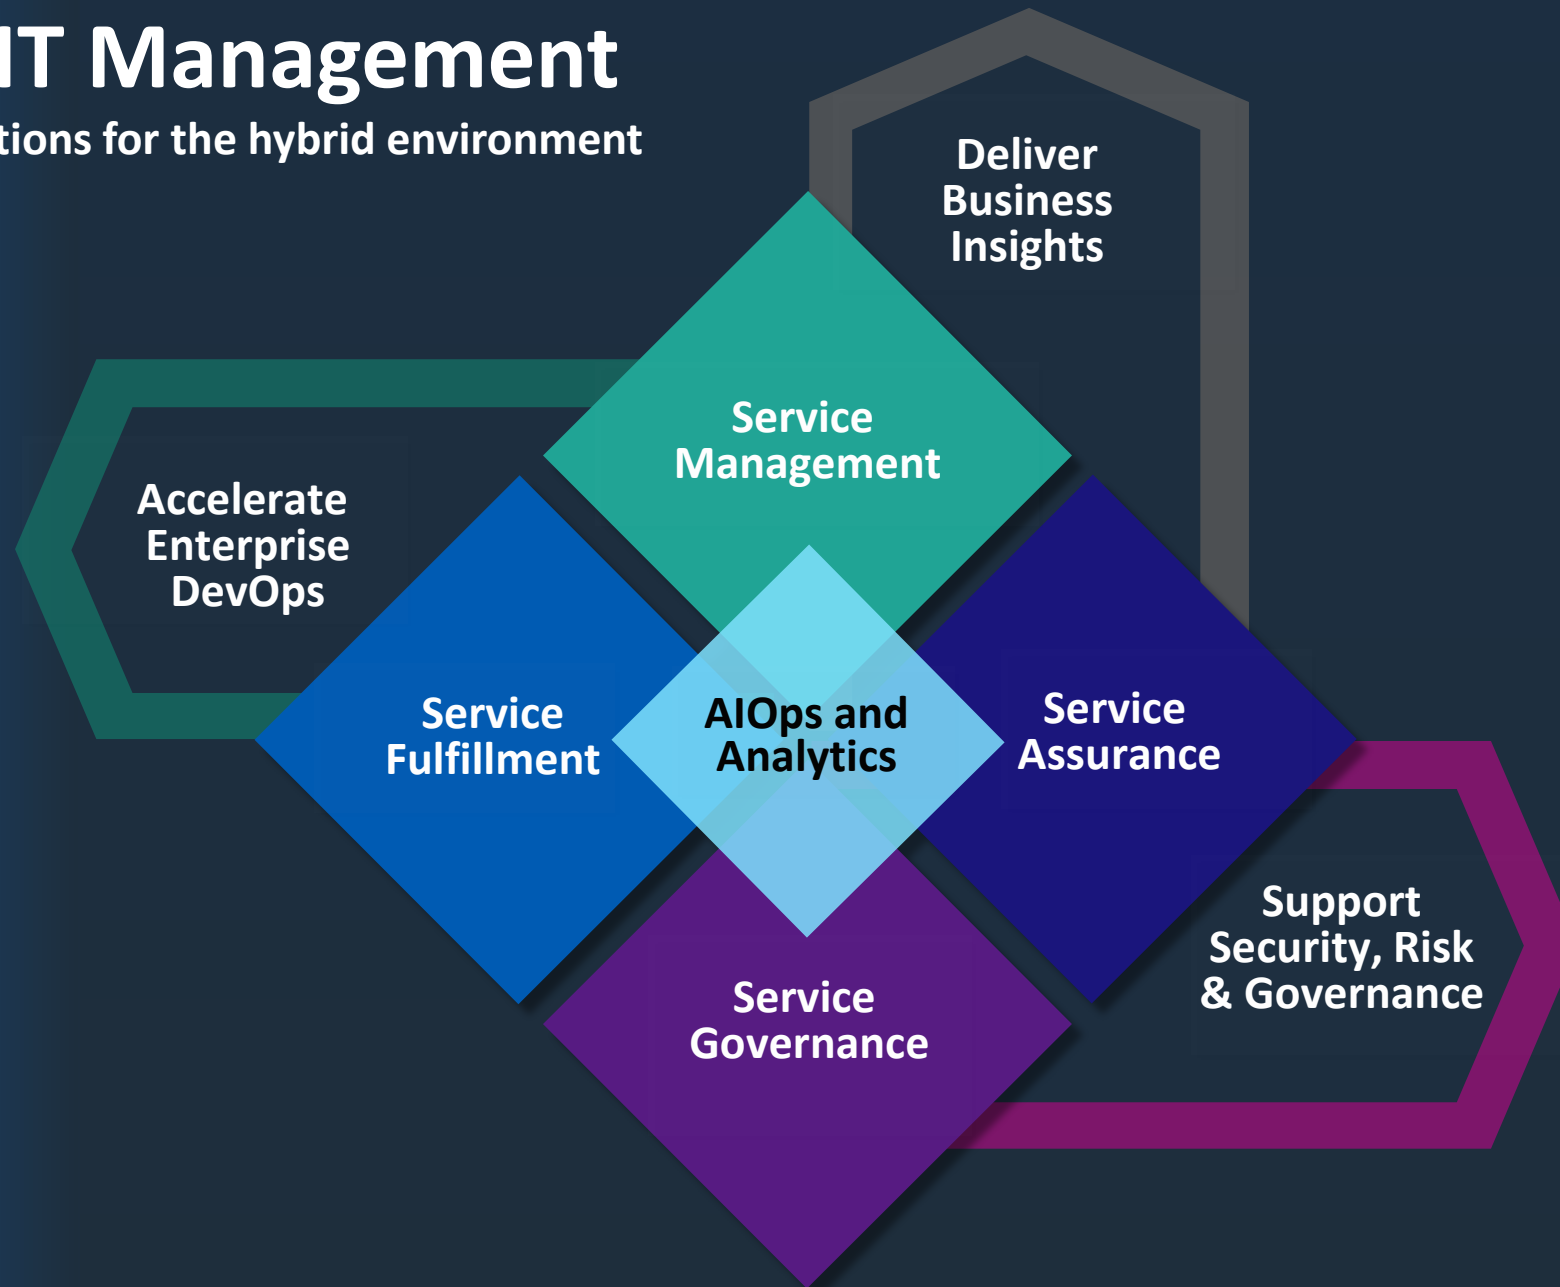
IT Management

tions for the hybrid environment

Deliver Business Insights

Service Management

Accelerate Enterprise DevOps

Service Fulfillment

AIOps and Analytics

Service Assurance

Support Security, Risk & Governance

Service Governance